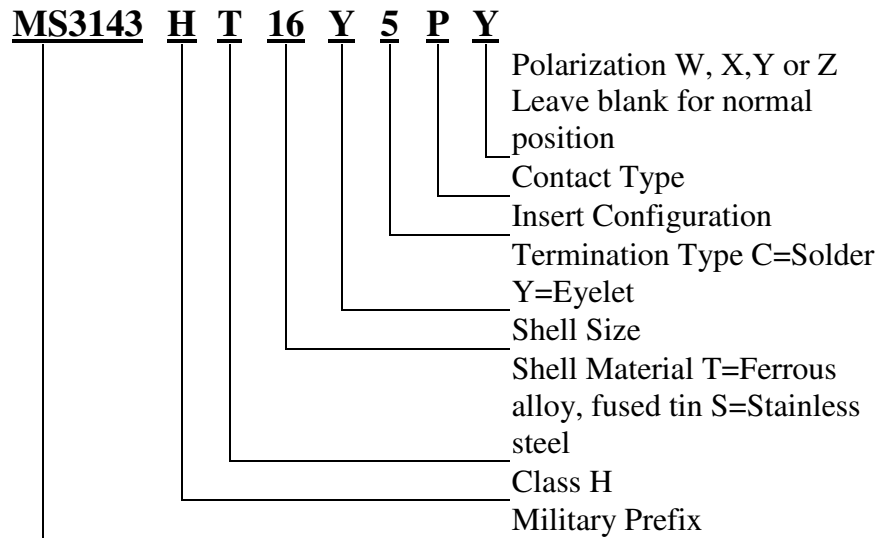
MS3143 H T 16 Y 5 P Y

Polarization W, X,Y or Z Leave blank for normal position

Contact Type

Insert Configuration

Termination Type C=Solder Y=Eyelet

Shell Size

Shell Material T=Ferrous alloy, fused tin S=Stainless steel

Class H

Military Prefix